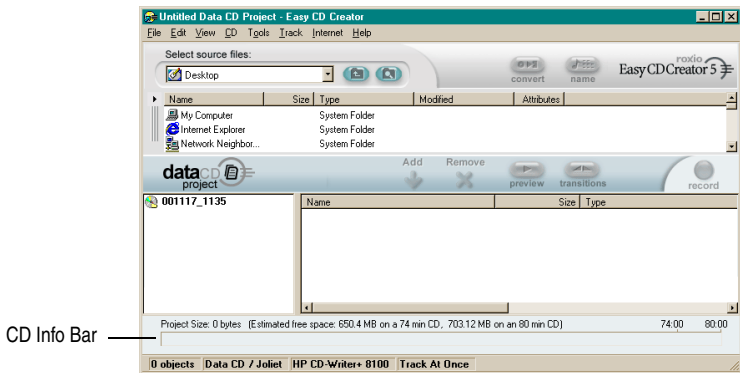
Untitled Data CD Project - Easy CD Creator

File Edit View CD Tools Track Internet Help

Select source files:

Desktop

convert name

roxio
EasyCDCreator 5

| Name | Size | Type | Modified | Attributes |
|---|---|---|---|---|
| My Computer | | System Folder | | |
| Internet Explorer | | System Folder | | |
| Network Neighbor... | | System Folder | | |

data CD project

Add Remove

preview transitions record

001117_1135

| Name | Size | Type |
|---|---|---|

Project Size: 0 bytes (Estimated free space: 650.4 MB on a 74 min CD, 703.12 MB on an 80 min CD) 74:00 80:00

CD Info Bar

0 objects Data CD / Joliet HP CD-Writer+ 8100 Track At Once